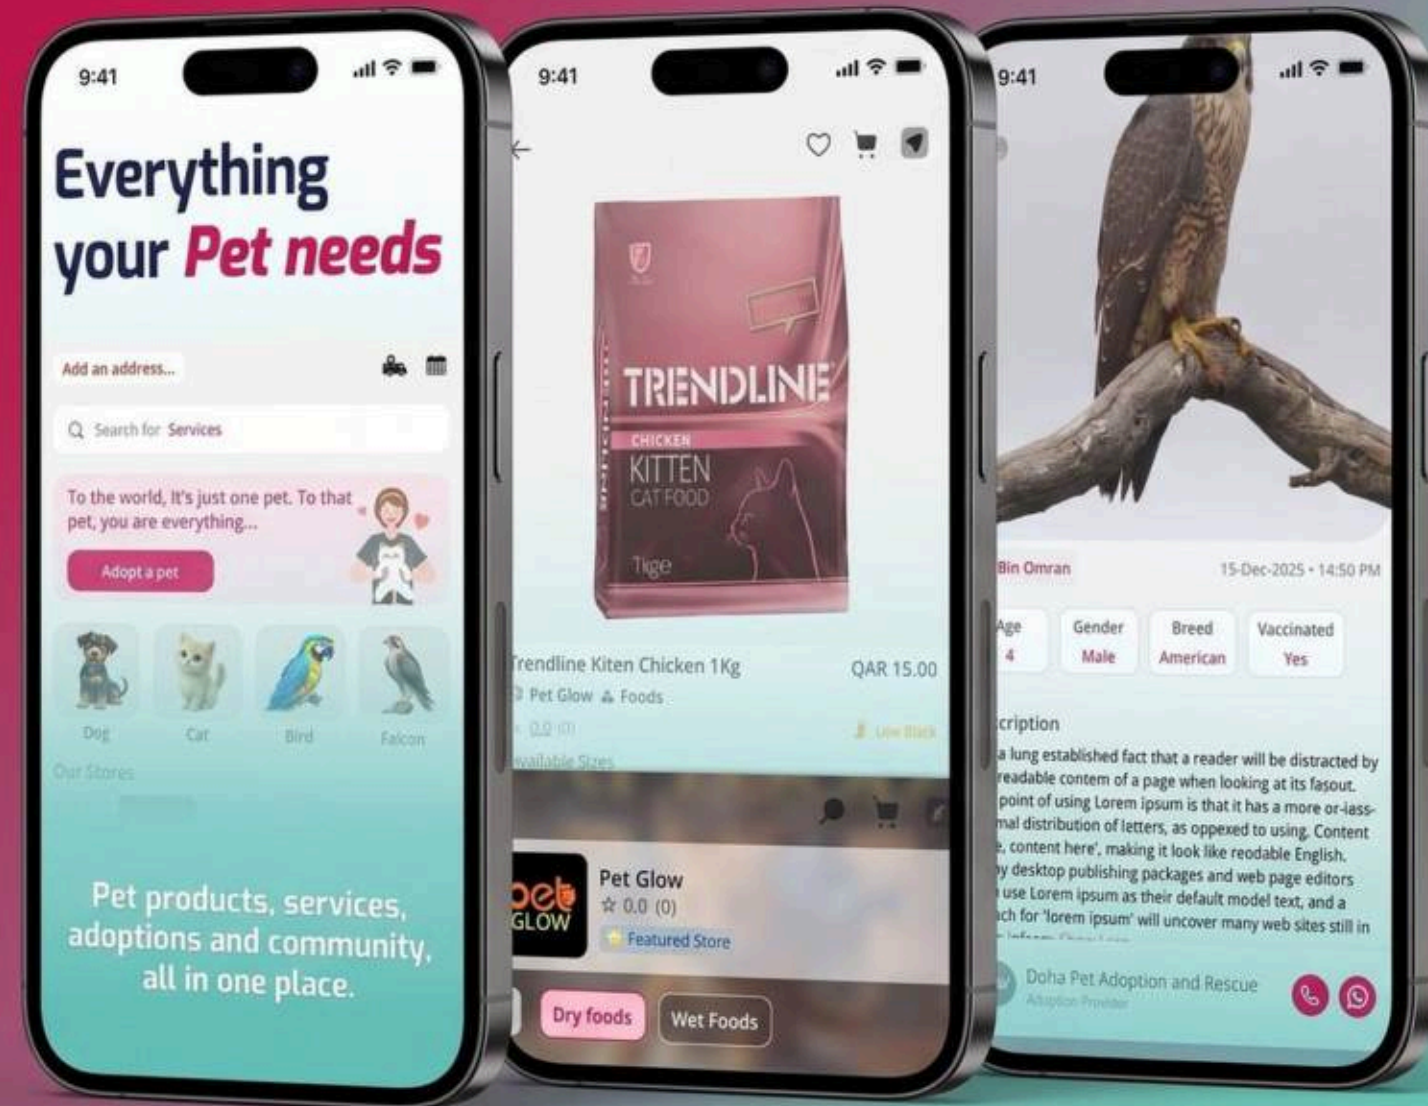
9:41

Everything your Pet needs

Add an address...

Search for Services

To the world, It's just one pet. To that pet, you are everything...

Adopt a pet

Dog
Cat
Bird
Falcon

Our Stores

Pet products, services, adoptions and community, all in one place.

9:41

TRENDLINE
CHICKEN
KITTEN
CAT FOOD
Tige

Trendline Kiten Chicken 1Kg
QAR 15.00
Pet Glow Foods
0.0
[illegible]
Available Sizes

Pet Glow
pet GLOW
☆ 0.0 (0)
Featured Store

Dry foods
Wet Foods

9:41

Bin Omran
15-Dec-2025 • 14:50 PM

| Age | Gender | Breed | Vaccinated |
|---|---|---|---|
| 4 | Male | American | Yes |

cription
a lung established fact that a reader will be distracted by readable contem of a page when looking at its fasout. point of using Lorem ipsum is that it has a more or-iass mal distribution of letters, as oppexed to using, Content , content here', making it look like readable English. y desktop publishing packages and web page editors use Lorem ipsum as their default model text, and a ch for 'lorem ipsum' will uncover many web sites still in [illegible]

Doha Pet Adoption and Rescue
Adoption Provider